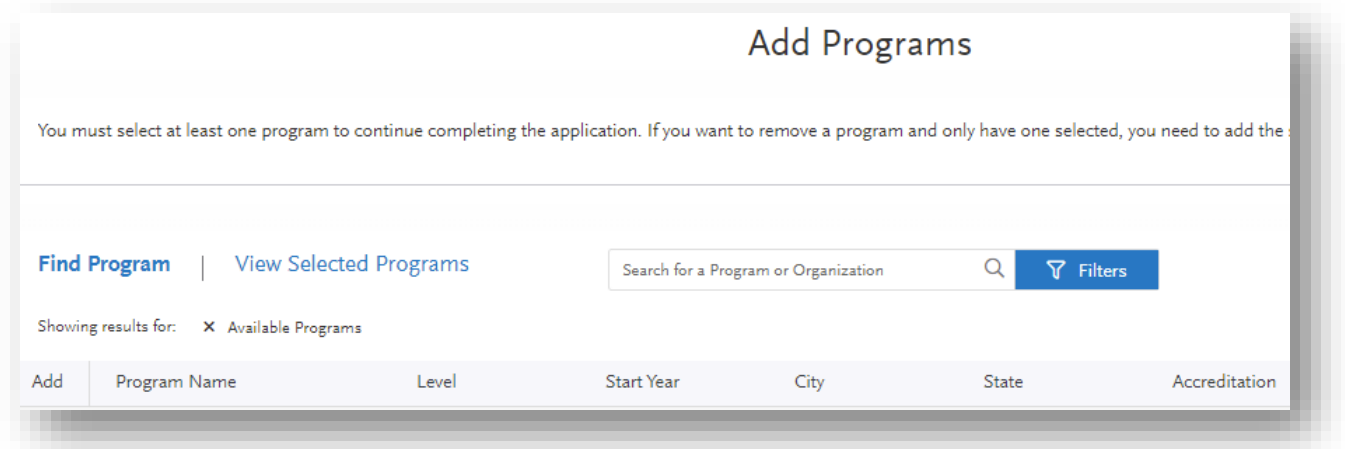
Add Programs

You must select at least one program to continue completing the application. If you want to remove a program and only have one selected, you need to add the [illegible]

Find Program | View Selected Programs

Search for a Program or Organization

Filters

Showing results for: × Available Programs

| Add | Program Name | Level | Start Year | City | State | Accreditation |
|---|---|---|---|---|---|---|